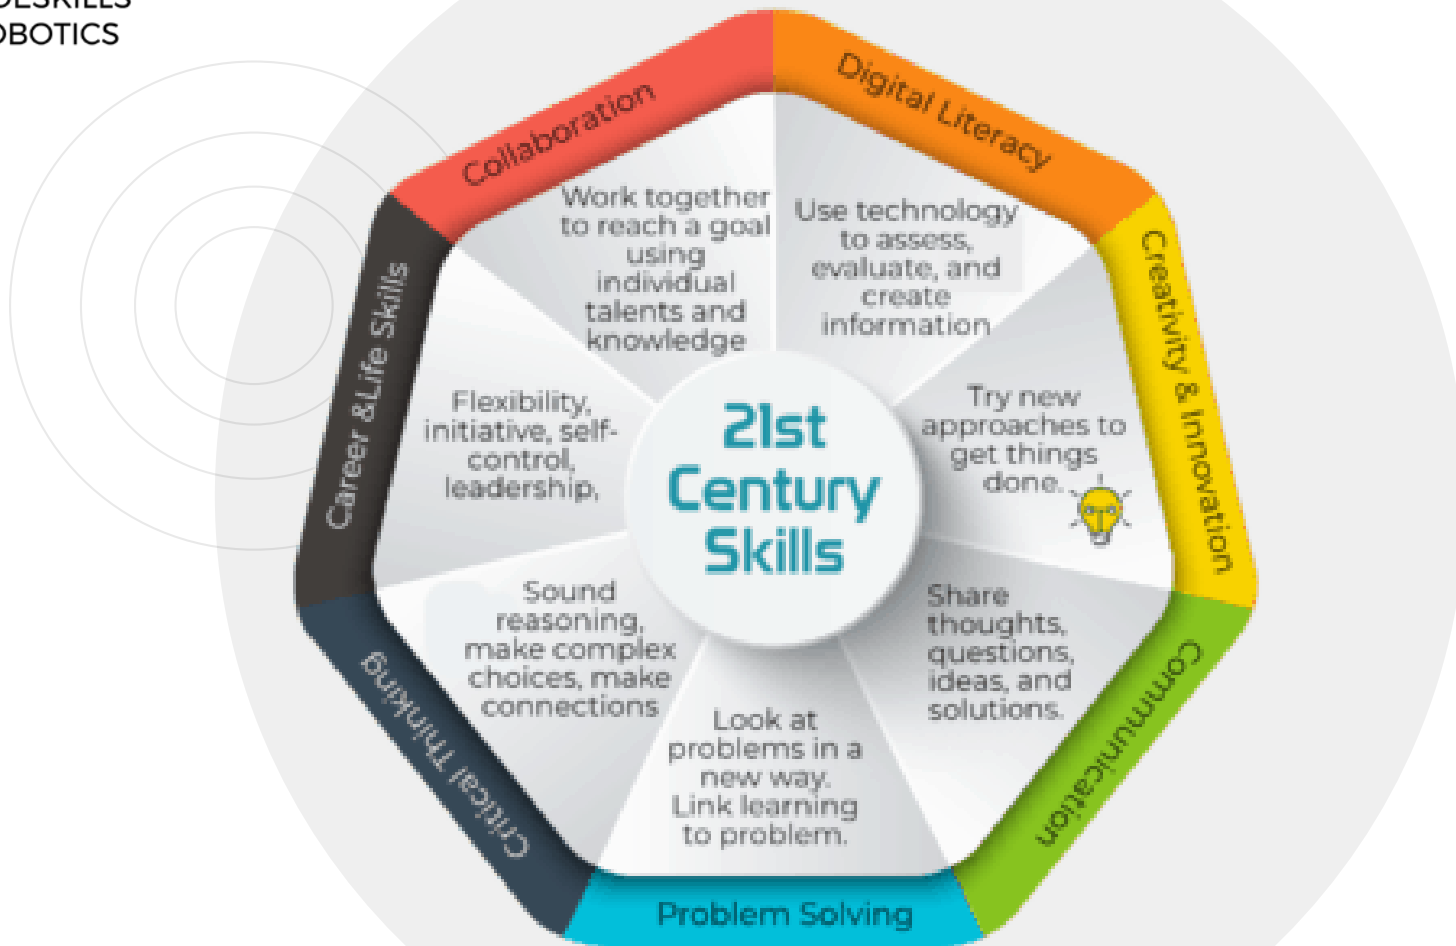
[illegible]ESKILLS
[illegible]OBOTICS

21st Century Skills

Collaboration
Work together to reach a goal using individual talents and knowledge

Digital Literacy
Use technology to assess, evaluate, and create information

Creativity & Innovation
Try new approaches to get things done.

Communication
Share thoughts, questions, ideas, and solutions.

Problem Solving
Look at problems in a new way. Link learning to problem.

Critical Thinking
Sound reasoning, make complex choices, make connections

Career &Life Skills
Flexibility, initiative, self-control, leadership.